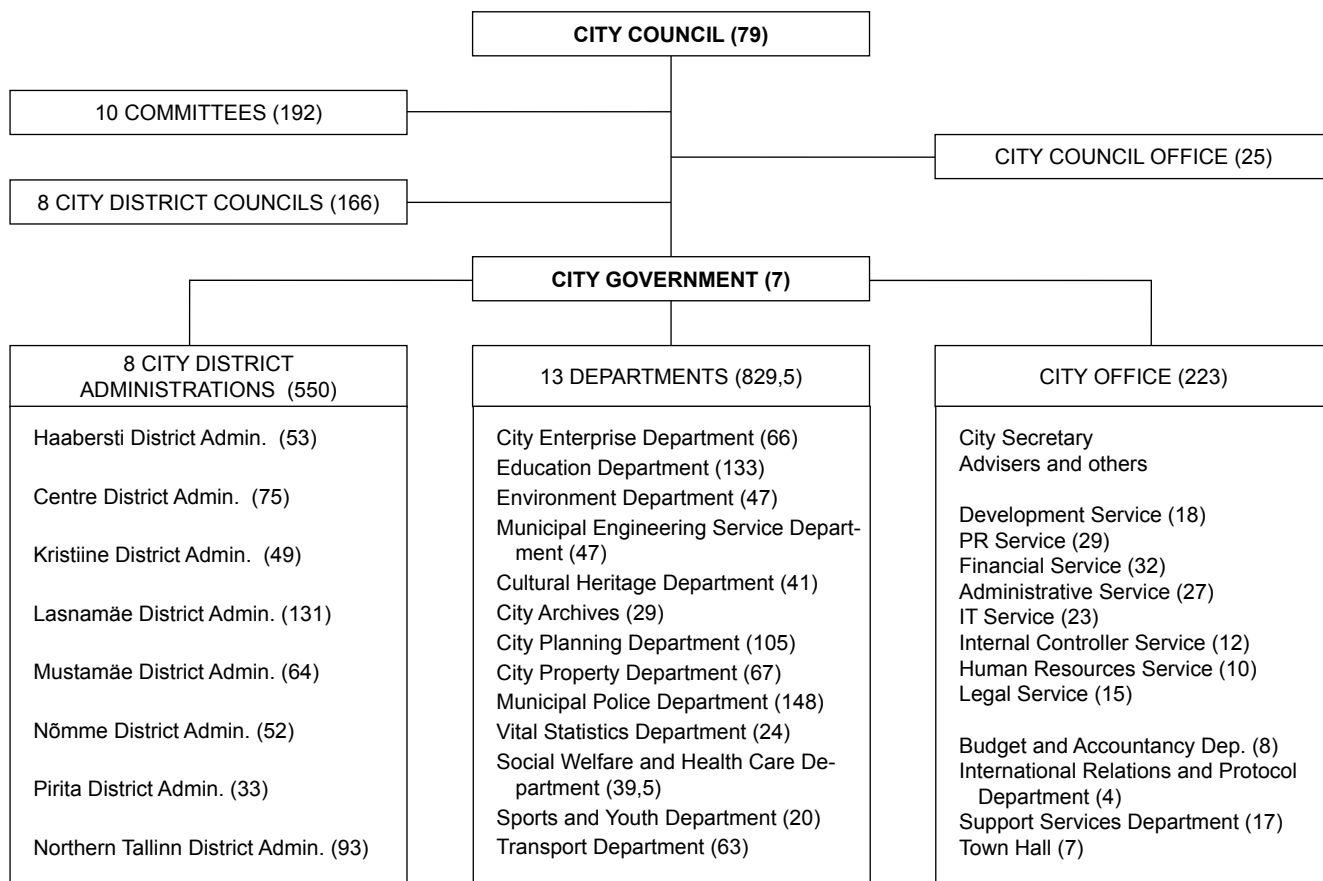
CITY COUNCIL (79)

10 COMMITTEES (192)

CITY COUNCIL OFFICE (25)

8 CITY DISTRICT COUNCILS (166)

CITY GOVERNMENT (7)

8 CITY DISTRICT ADMINISTRATIONS (550)

Haabersti District Admin. (53)

Centre District Admin. (75)

Kristiine District Admin. (49)

Lasnamäe District Admin. (131)

Mustamäe District Admin. (64)

Nõmme District Admin. (52)

Pirita District Admin. (33)

Northern Tallinn District Admin. (93)

13 DEPARTMENTS (829,5)

City Enterprise Department (66)
Education Department (133)
Environment Department (47)
Municipal Engineering Service Department (47)
Cultural Heritage Department (41)
City Archives (29)
City Planning Department (105)
City Property Department (67)
Municipal Police Department (148)
Vital Statistics Department (24)
Social Welfare and Health Care Department (39,5)
Sports and Youth Department (20)
Transport Department (63)

CITY OFFICE (223)

City Secretary
Advisers and others

Development Service (18)
PR Service (29)
Financial Service (32)
Administrative Service (27)
IT Service (23)
Internal Controller Service (12)
Human Resources Service (10)
Legal Service (15)

Budget and Accountancy Dep. (8)
International Relations and Protocol Department (4)
Support Services Department (17)
Town Hall (7)